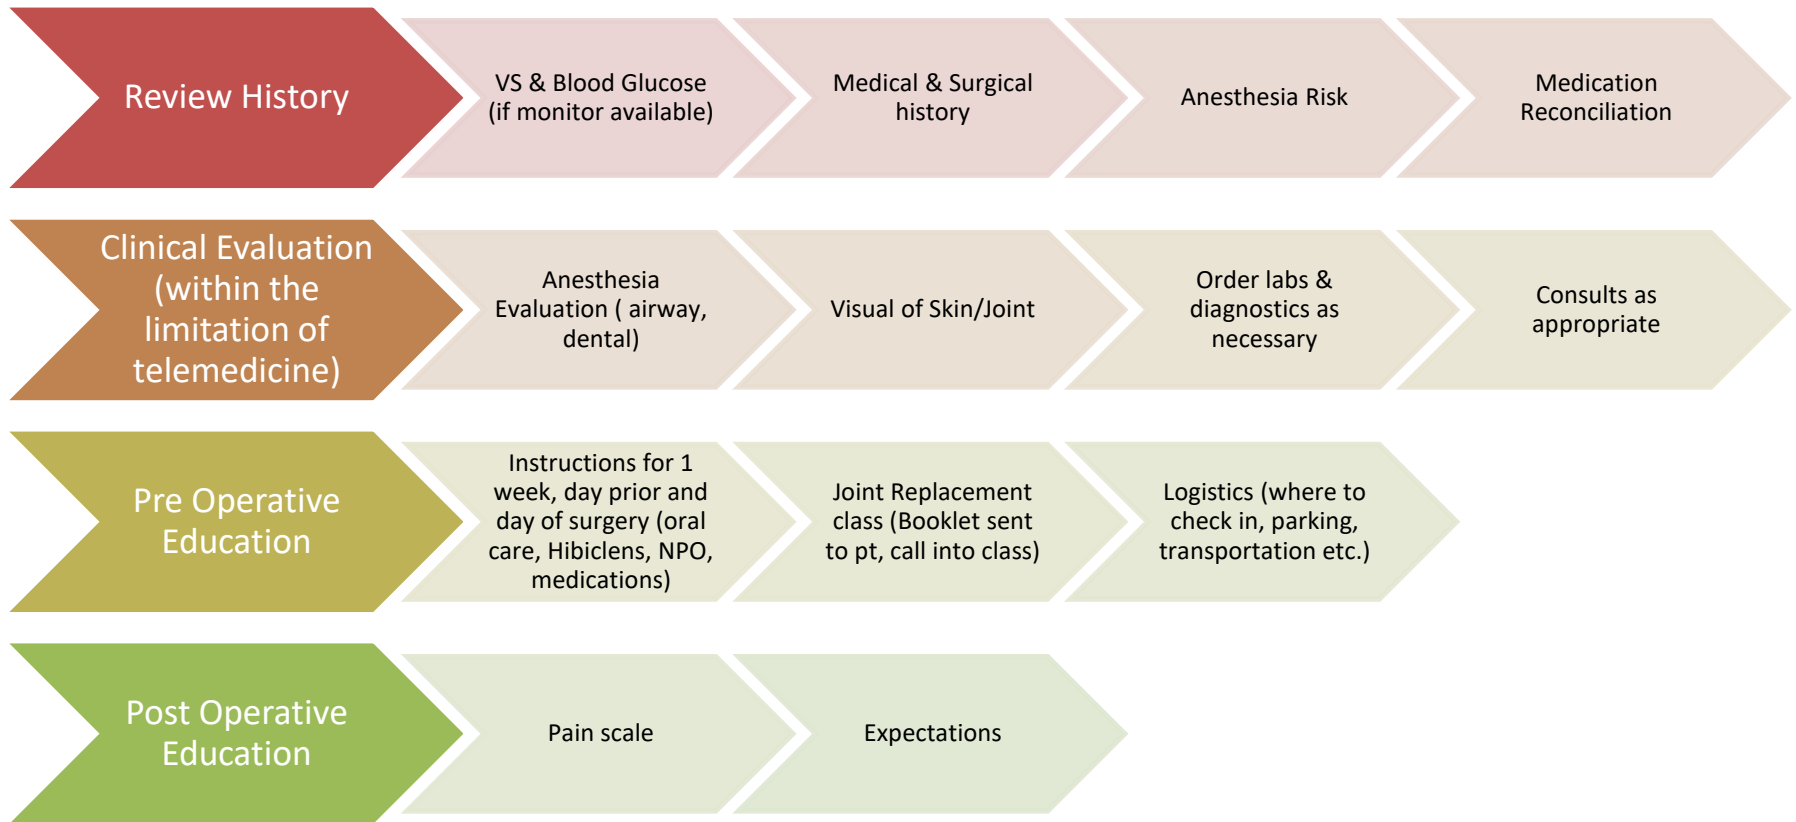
Review History

VS & Blood Glucose (if monitor available)

Medical & Surgical history

Anesthesia Risk

Medication Reconciliation

Clinical Evaluation (within the limitation of telemedicine)

Anesthesia Evaluation ( airway, dental)

Visual of Skin/Joint

Order labs & diagnostics as necessary

Consults as appropriate

Pre Operative Education

Instructions for 1 week, day prior and day of surgery (oral care, Hibiclens, NPO, medications)

Joint Replacement class (Booklet sent to pt, call into class)

Logistics (where to check in, parking, transportation etc.)

Post Operative Education

Pain scale

Expectations